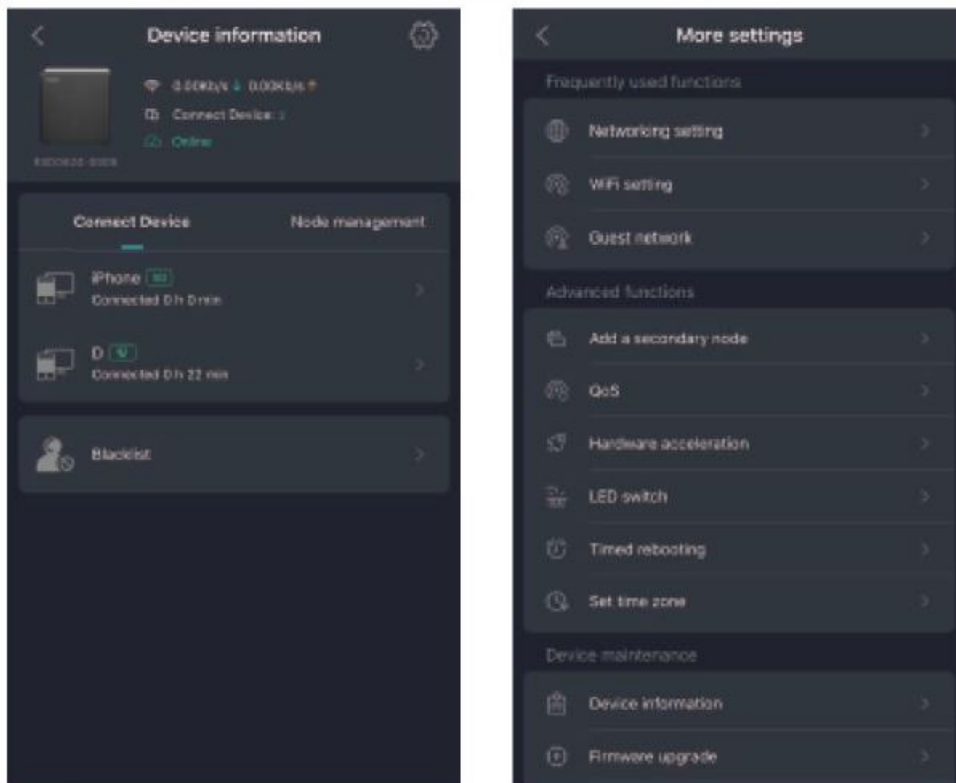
Device information

0.00Kb/s ↓ 0.00Kb/s ↑
Connect Device: 2
Online
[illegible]

Connect Device
Node management

iPhone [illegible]
Connected 0 h 0 min

D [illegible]
Connected 0 h 22 min

Blacklist

More settings

Frequently used functions

Networking setting

WiFi setting

Guest network

Advanced functions

Add a secondary node

QoS

Hardware acceleration

LED switch

Timed rebooting

Set time zone

Device maintenance

Device information

Firmware upgrade